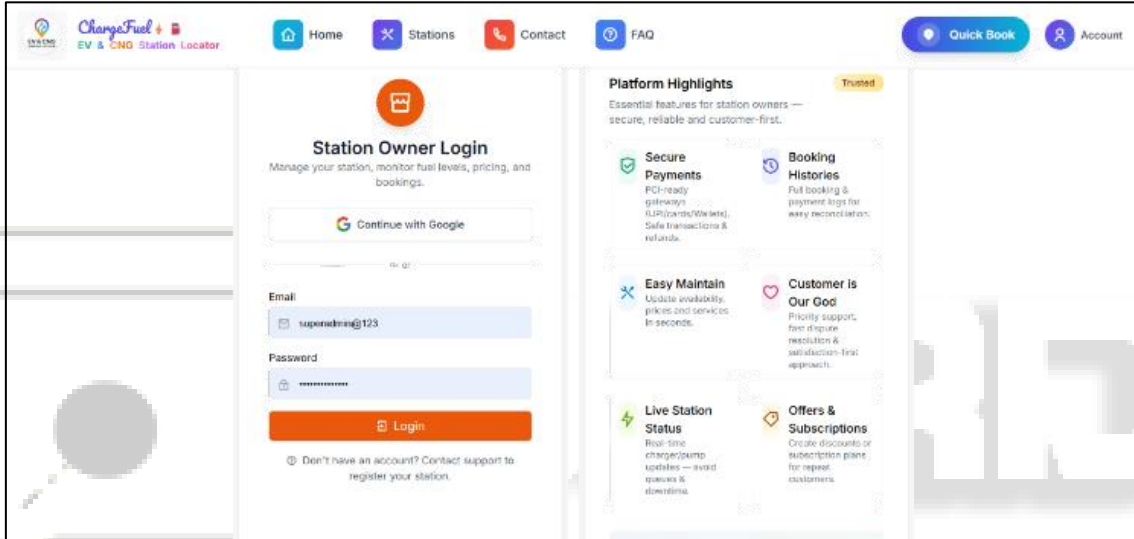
ChargeFuel
EV & CNG Station Locator

Home
Stations
Contact
FAQ
Quick Book
Account

Station Owner Login
Manage your station, monitor fuel levels, pricing, and bookings.

Continue with Google

or

Email
superadmin@123

Password
••••••••••••

Login

Don't have an account? Contact support to register your station.

Platform Highlights
Trusted
Essential features for station owners — secure, reliable and customer-first.

Secure Payments
PCI-ready gateways (UPI/cards/Wallets). Safe transactions & refunds.

Booking Histories
Full booking & payment logs for easy reconciliation.

Easy Maintain
Update availability, prices and services in seconds.

Customer is Our God
Priority support, fast dispute resolution & satisfaction-first approach.

Live Station Status
Real-time charger/pump updates — avoid queues & downtime.

Offers & Subscriptions
Create discounts or subscription plans for repeat customers.